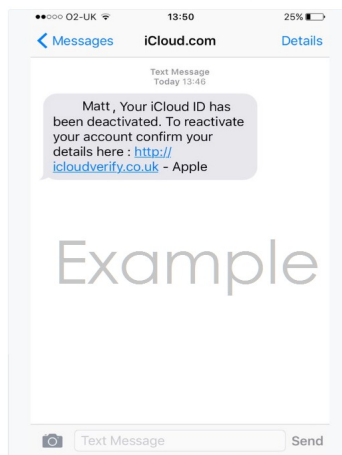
●●○○○ O2-UK 13:50 25%

Messages iCloud.com Details

Text Message
Today 13:46

Matt, Your iCloud ID has been deactivated. To reactivate your account confirm your details here : http://icloudverify.co.uk - Apple

Example

Text Message Send